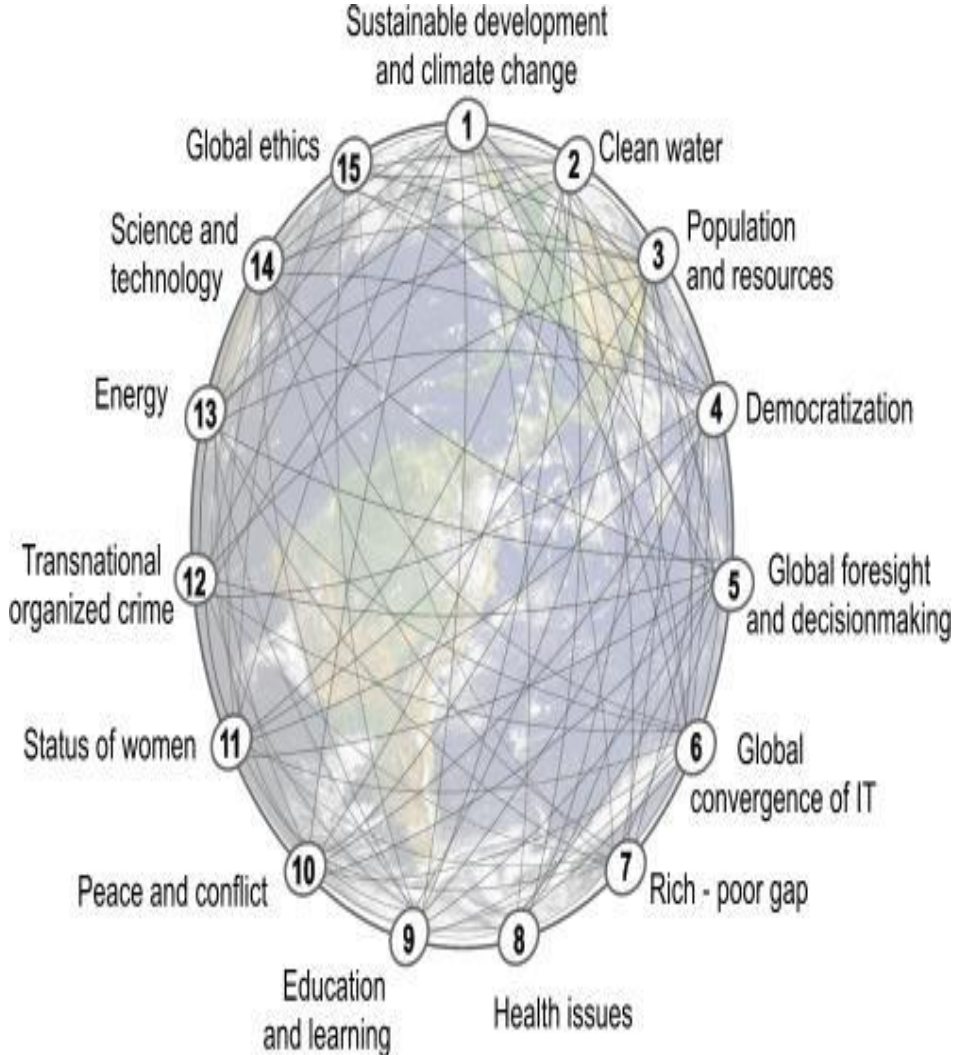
Sustainable development and climate change 1

2 Clean water

3 Population and resources

4 Democratization

5 Global foresight and decisionmaking

6 Global convergence of IT

7 Rich - poor gap

8 Health issues

9 Education and learning

10 Peace and conflict

11 Status of women

12 Transnational organized crime

13 Energy

14 Science and technology

15 Global ethics